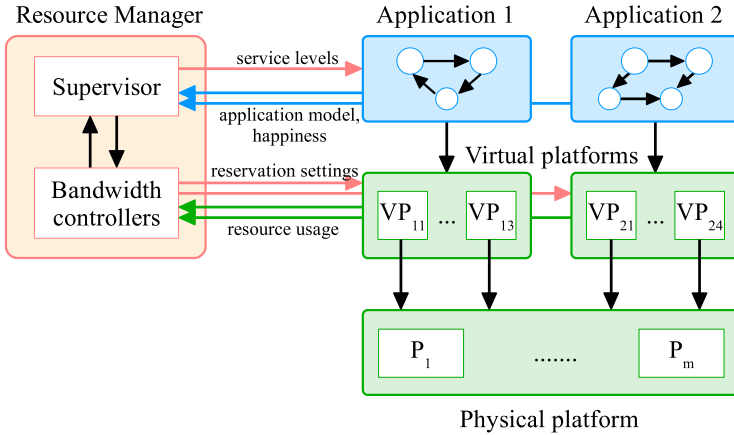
Resource Manager

Application 1

Application 2

Supervisor

service levels

application model, happiness

Virtual platforms

Bandwidth controllers

reservation settings

resource usage

$VP_{11}$ ... $VP_{13}$

$VP_{21}$ ... $VP_{24}$

$P_1$ ....... $P_m$

Physical platform